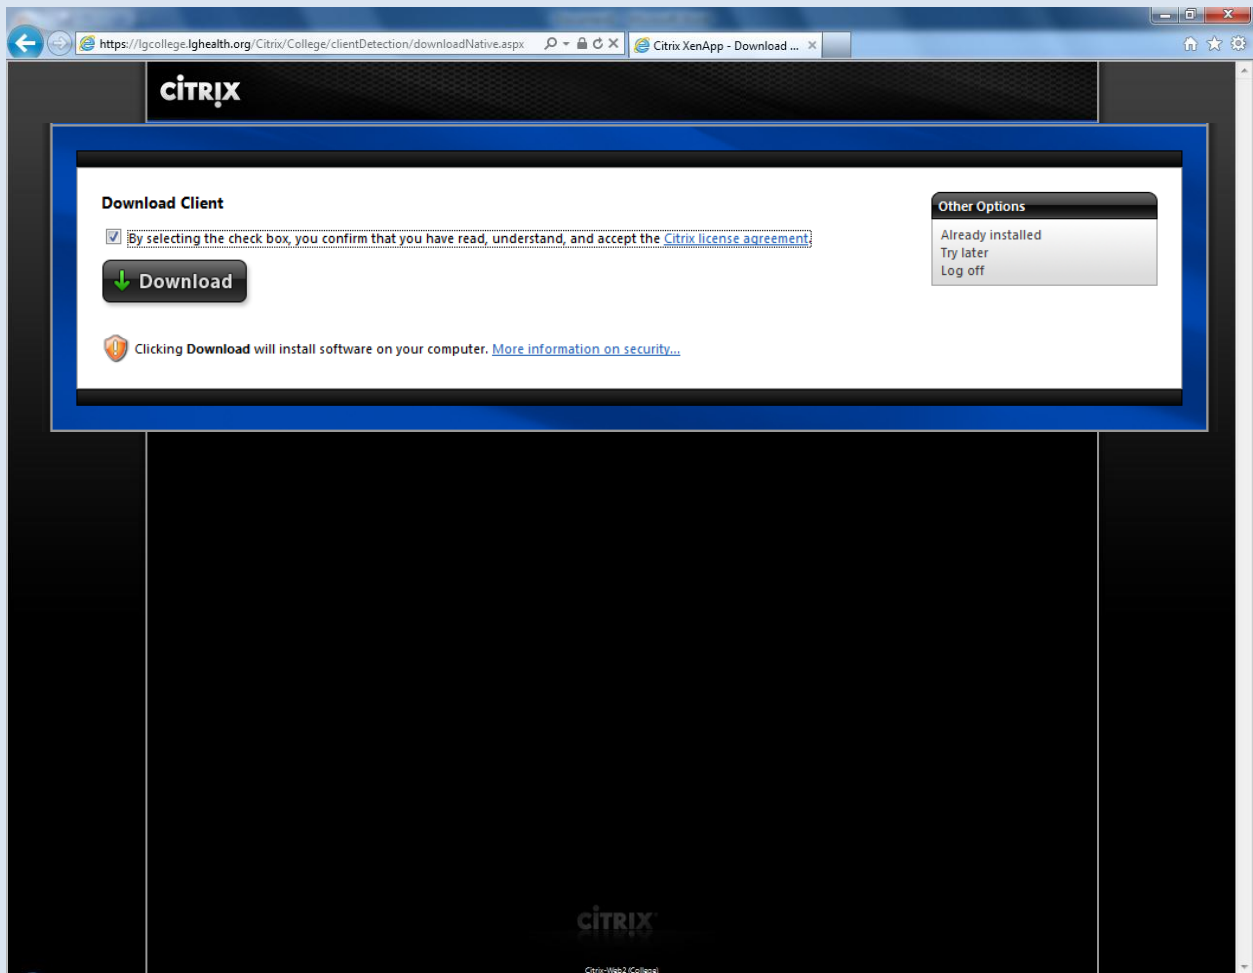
https://lgcollege.lghealth.org/Citrix/College/clientDetection/downloadNative.aspx

Citrix XenApp - Download ...

CITRIX

Download Client

By selecting the check box, you confirm that you have read, understand, and accept the Citrix license agreement.

Download

Clicking Download will install software on your computer. More information on security...

Other Options

Already installed
Try later
Log off

CITRIX

Citrix-Web2 (College)